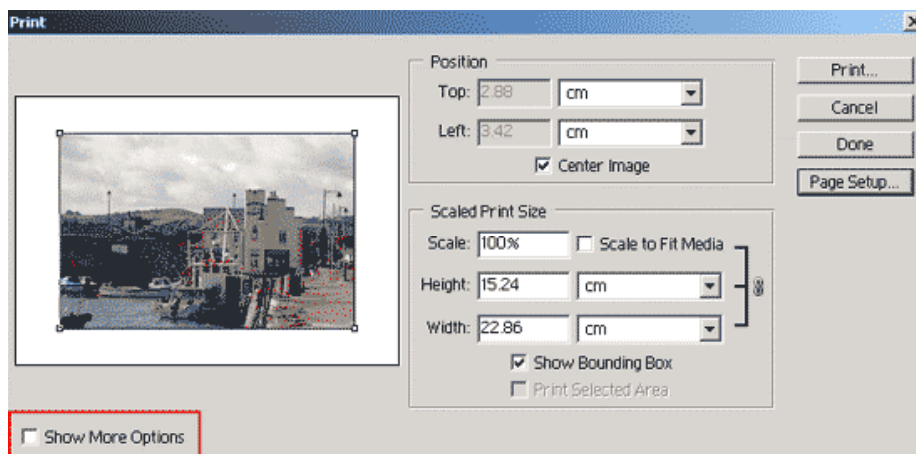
Print

Position

Top: 2.88 cm

Left: 3.42 cm

Center Image

Scaled Print Size

Scale: 100% Scale to Fit Media

Height: 15.24 cm

Width: 22.86 cm

Show Bounding Box

Print Selected Area

Print...

Cancel

Done

Page Setup...

Show More Options